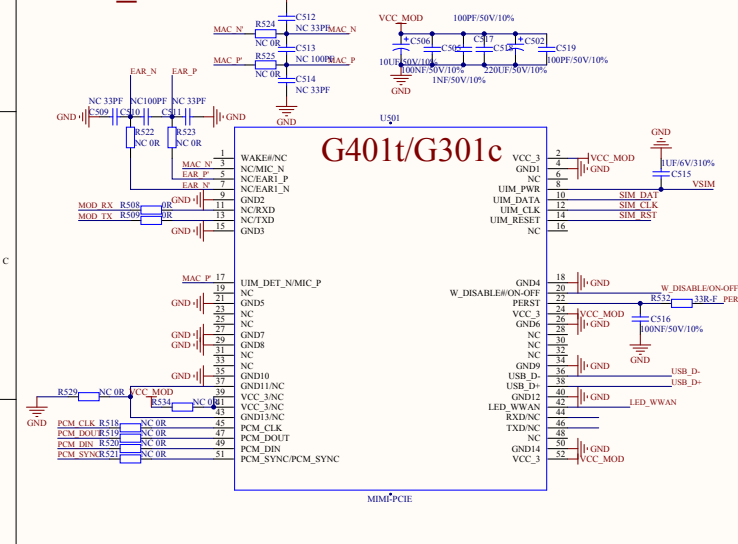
C512
MAC_N' R524 MAC_N
NC 0R NC 33PF
C513
MAC_P' R525 MAC_P
NC 0R NC 100PF
C514
NC 33PF
GND

VCC_MOD
100PF/50V/10%
C506 C505 C517 C518 C502 C519
10UF/50V/10% 100NF/50V/10% 1NF/50V/10% 220UF/50V/10% 100PF/50V/10%
GND

EAR_N EAR_P
NC 33PF NC100PF NC 33PF
GND C509 C510 C511 GND
R522 R523
NC 0R NC 0R

U501
G401t/G301c

GND

C

1 WAKE#/NC
MAC_N' 3 NC/MIC_N
EAR_P' 5 NC/EAR1_P
EAR_N' 7 NC/EAR1_N
GND 9 GND2
MOD_RX R508 0R 11 NC/RXD
MOD_TX R509 0R 13 NC/TXD
GND 15 GND3

MAC_P' 17 UIM_DET_N/MIC_P
GND 19 NC
GND 21 GND5
23 NC
25 NC
GND 27 GND7
GND 29 GND8
31 NC
33 NC
GND 35 GND10
GND 37 GND11/NC
R529 NC 0R VCC_MOD 39 VCC_3/NC
GND R534 NC 0R 41 VCC_3/NC
43 GND13/NC
PCM_CLK R518 NC 0R 45 PCM_CLK
PCM_DOUT R519 NC 0R 47 PCM_DOUT
PCM_DIN R520 NC 0R 49 PCM_DIN
PCM_SYNC R521 NC 0R 51 PCM_SYNC/PCM_SYNC

VCC_3 2 VCC_MOD
GND1 4 GND
NC 6
UIM_PWR 8
UIM_DATA 10 SIM_DAT
UIM_CLK 12 SIM_CLK
UIM_RESET 14 SIM_RST
NC 16

GND
1UF/6V/310%
C515
VSIM

GND4 18 GND
W_DISABLE#/ON-OFF 20 W_DISABLE/ON-OFF
PERST 22 R532 33R-F PER
VCC_3 24 VCC_MOD
GND6 26 GND
NC 28
NC 30
NC 32
GND9 34 GND
USB_D- 36 USB_D-
USB_D+ 38 USB_D+
GND12 40 GND
LED_WWAN 42 LED_WWAN
RXD/NC 44
TXD/NC 46
NC 48
GND14 50 GND
VCC_3 52 VCC_MOD

C516
100NF/50V/10%
GND

MIMI-PCIE